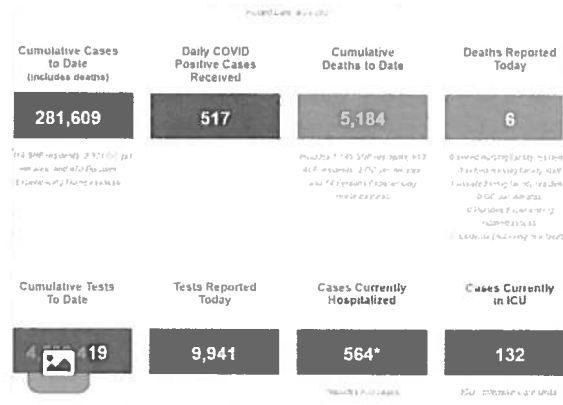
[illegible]

Cumulative Cases to Date (includes deaths)

281,609

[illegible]

Daily COVID Positive Cases Received

517

Cumulative Deaths to Date

5,184

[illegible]

Deaths Reported Today

6

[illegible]

Cumulative Tests To Date

4,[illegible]19

Tests Reported Today

9,941

Cases Currently Hospitalized

564*

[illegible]

Cases Currently in ICU

132

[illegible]